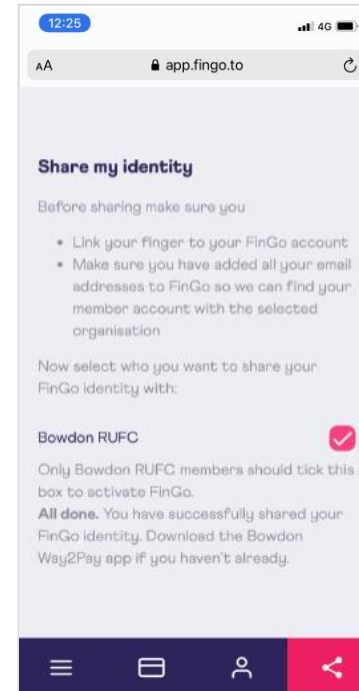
12:25

4G

AA app.fingo.to

Share my identity

Before sharing make sure you

• Link your finger to your FinGo account
• Make sure you have added all your email addresses to FinGo so we can find your member account with the selected organisation

Now select who you want to share your FinGo identity with:

Bowdon RUFC

Only Bowdon RUFC members should tick this box to activate FinGo.
**All done.** You have successfully shared your FinGo identity. Download the Bowdon Way2Pay app if you haven't already.